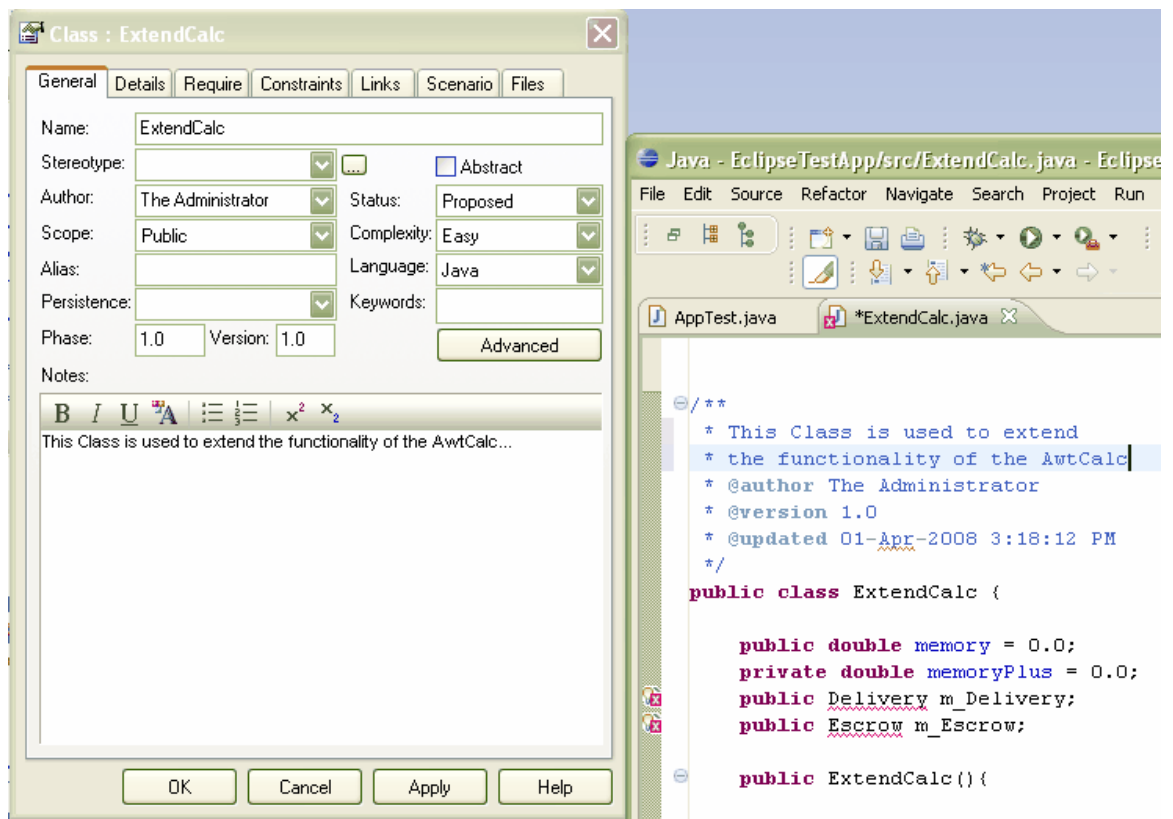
Class : ExtendCalc

General | Details | Require | Constraints | Links | Scenario | Files

Name: ExtendCalc
Stereotype:
Abstract
Author: The Administrator
Status: Proposed
Scope: Public
Complexity: Easy
Alias:
Language: Java
Persistence:
Keywords:
Phase: 1.0
Version: 1.0
Advanced
Notes:
B I U A $x^2$ $x_2$
This Class is used to extend the functionality of the AwtCalc...

OK | Cancel | Apply | Help

Java - EclipseTestApp/src/ExtendCalc.java - Eclipse
File Edit Source Refactor Navigate Search Project Run

AppTest.java | *ExtendCalc.java

/**
 * This Class is used to extend
 * the functionality of the AwtCalc
 * @author The Administrator
 * @version 1.0
 * @updated 01-Apr-2008 3:18:12 PM
 */
public class ExtendCalc {

    public double memory = 0.0;
    private double memoryPlus = 0.0;
    public Delivery m_Delivery;
    public Escrow m_Escrow;

    public ExtendCalc(){